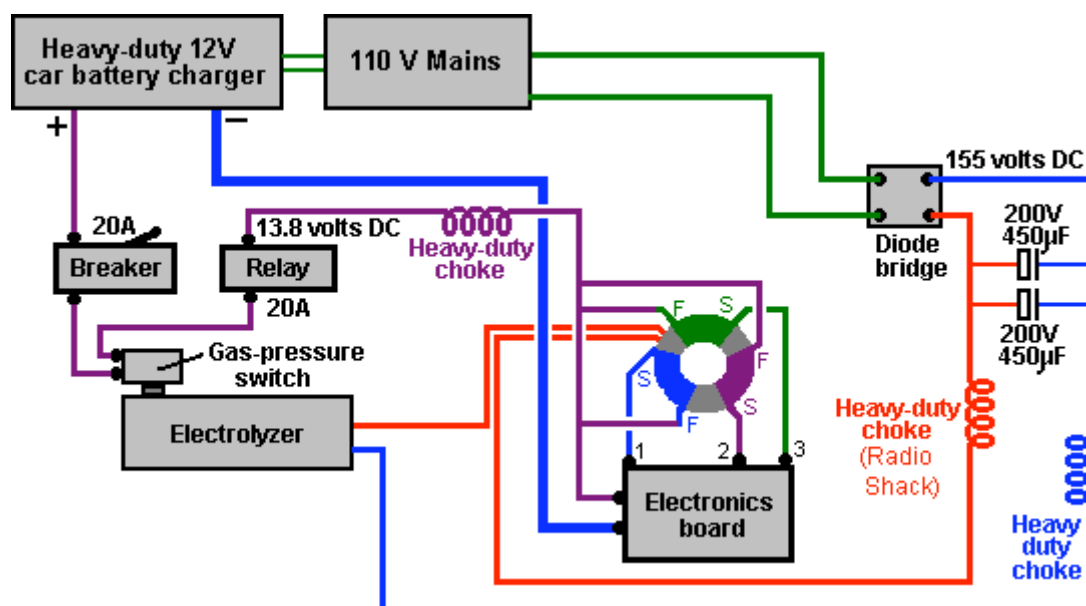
Heavy-duty 12V car battery charger

110 V Mains

+

−

155 volts DC

20A

Breaker

13.8 volts DC

Relay

Heavy-duty choke

Diode bridge

200V 450µF

200V 450µF

20A

Gas-pressure switch

F

S

S

F

S

F

Electrolyzer

1

2

3

Heavy-duty choke (Radio Shack)

Electronics board

Heavy duty choke